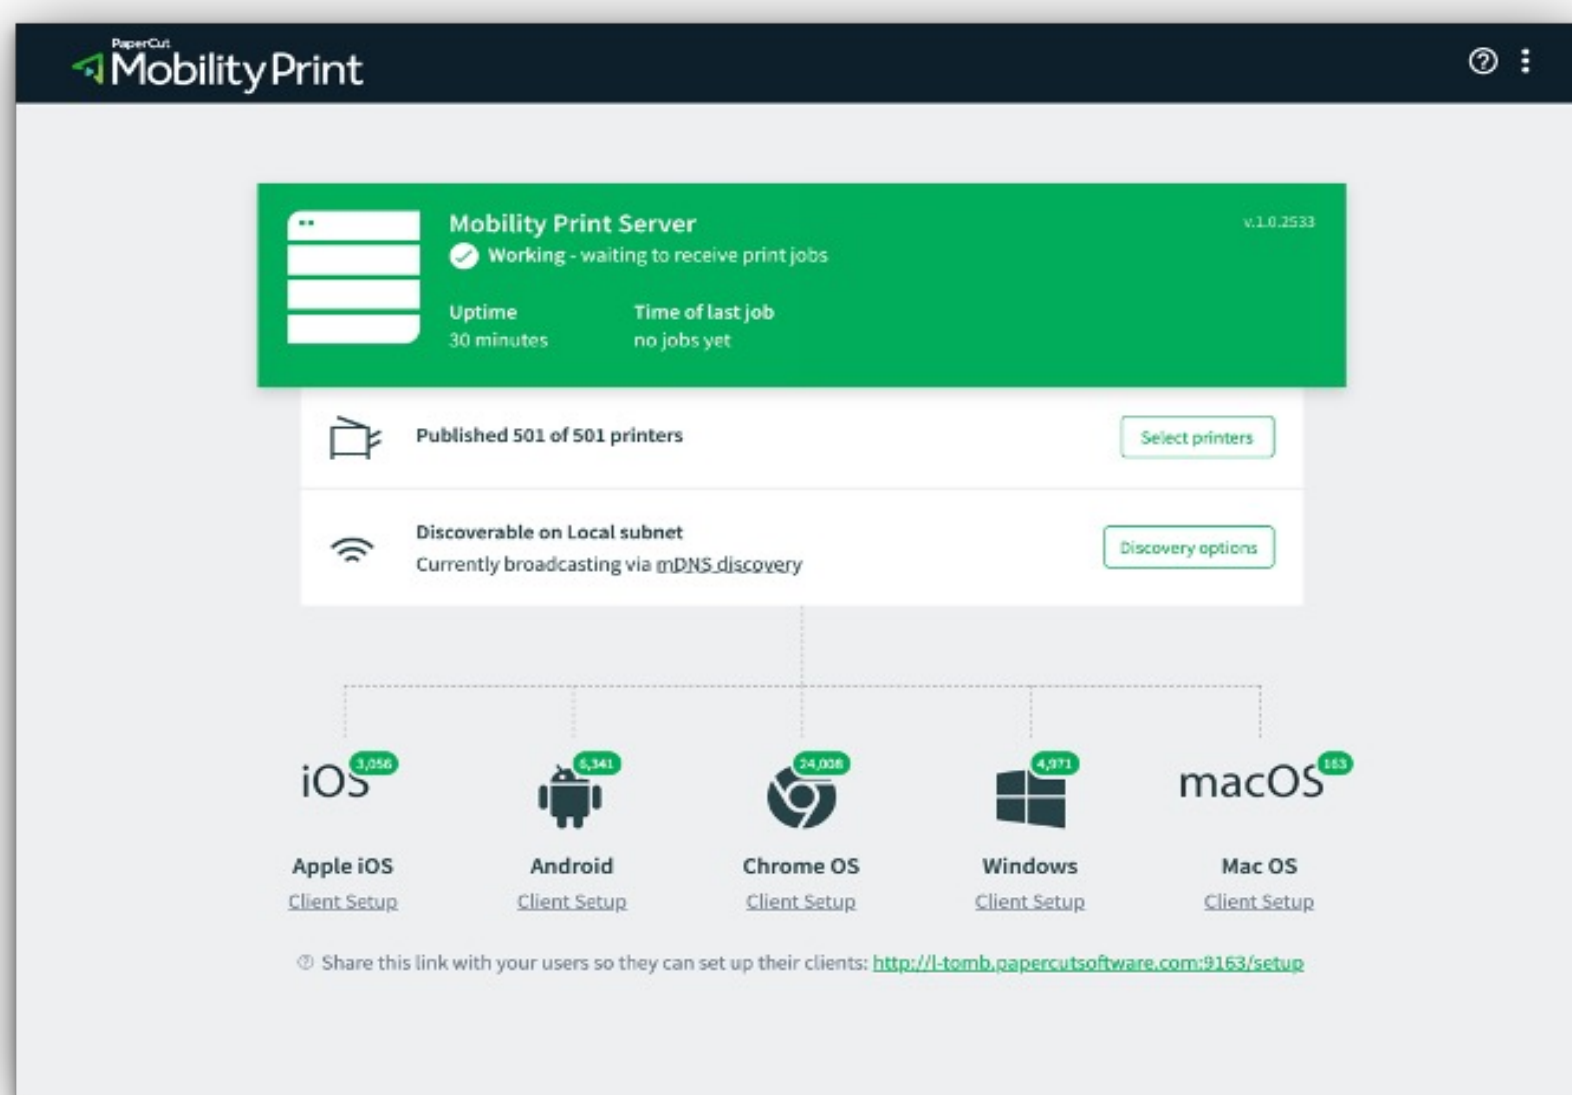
PaperCut MobilityPrint

Mobility Print Server
Working - waiting to receive print jobs
v.1.0.2533

Uptime
30 minutes

Time of last job
no jobs yet

Published 501 of 501 printers
Select printers

Discoverable on Local subnet
Currently broadcasting via mDNS discovery
Discovery options

iOS 3,056
Apple iOS
Client Setup

6,341
Android
Client Setup

24,008
Chrome OS
Client Setup

4,971
Windows
Client Setup

macOS 163
Mac OS
Client Setup

Share this link with your users so they can set up their clients: http://l-tomb.papercutsoftware.com:9163/setup